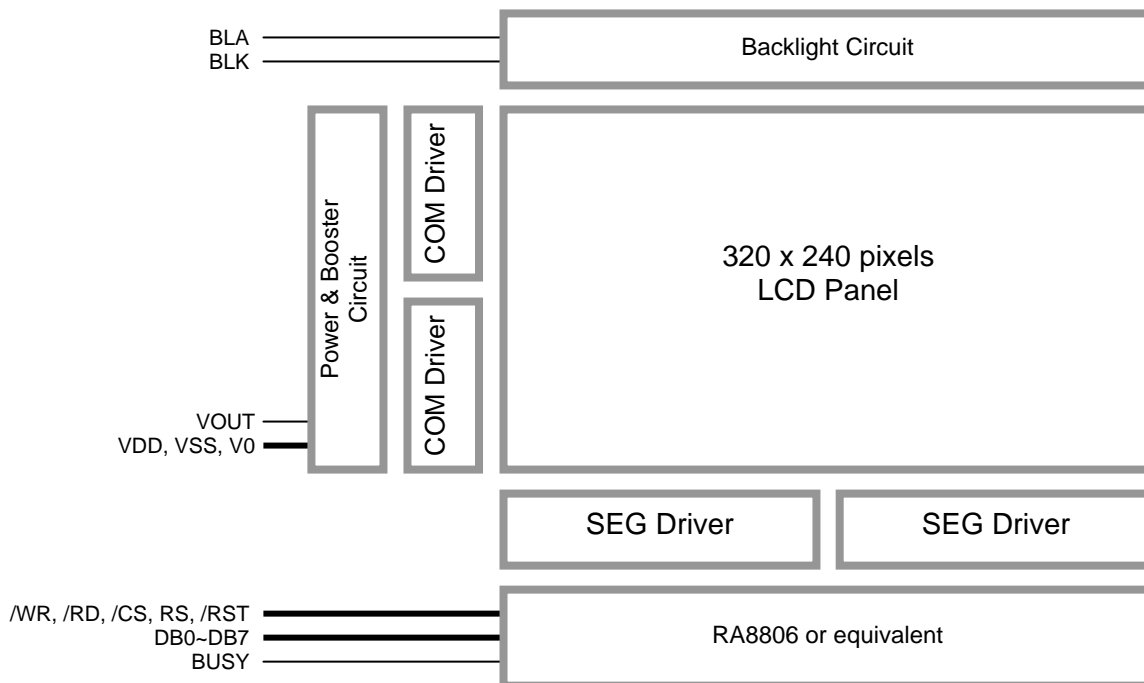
BLA
BLK

Backlight Circuit

Power & Booster Circuit

COM Driver

COM Driver

320 x 240 pixels
LCD Panel

VOUT
VDD, VSS, V0

SEG Driver

SEG Driver

/WR, /RD, /CS, RS, /RST
DB0~DB7
BUSY

RA8806 or equivalent